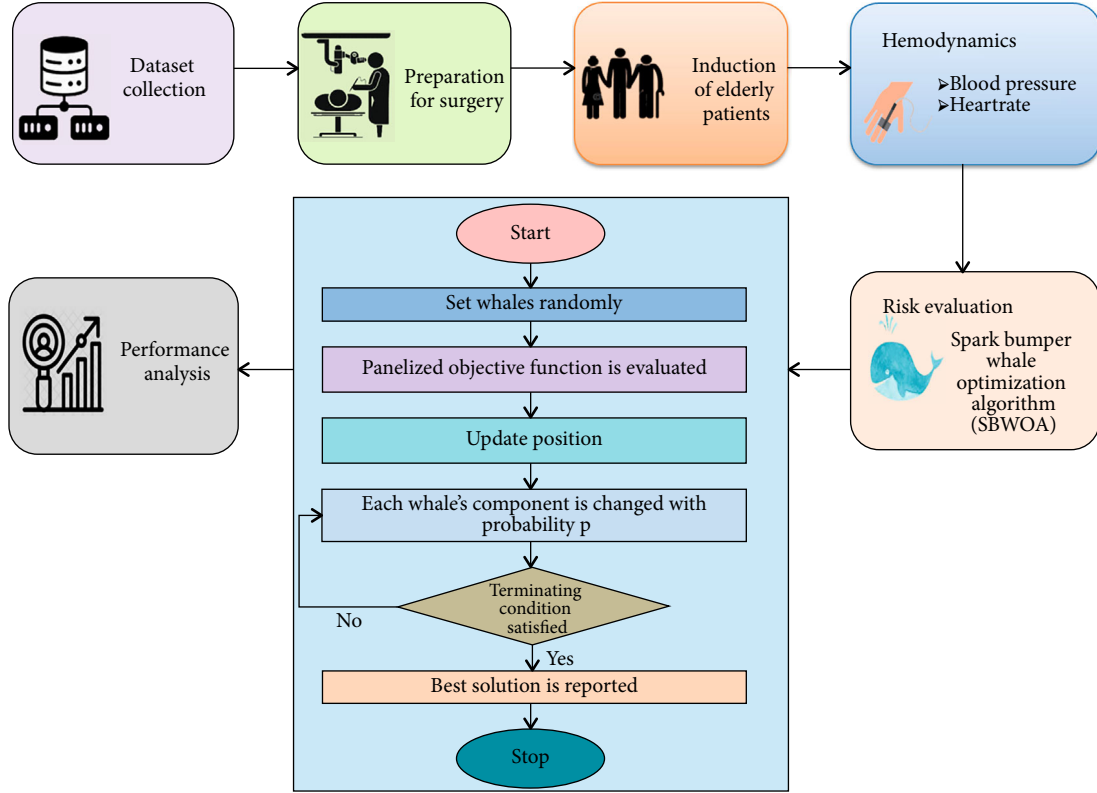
Dataset collection

Preparation for surgery

Induction of elderly patients

Hemodynamics

➢Blood pressure
➢Heartrate

Start

Set whales randomly

Panelized objective function is evaluated

Update position

Each whale's component is changed with probability p

Terminating condition satisfied

No

Yes

Best solution is reported

Stop

Performance analysis

Risk evaluation

Spark bumper whale optimization algorithm (SBWOA)